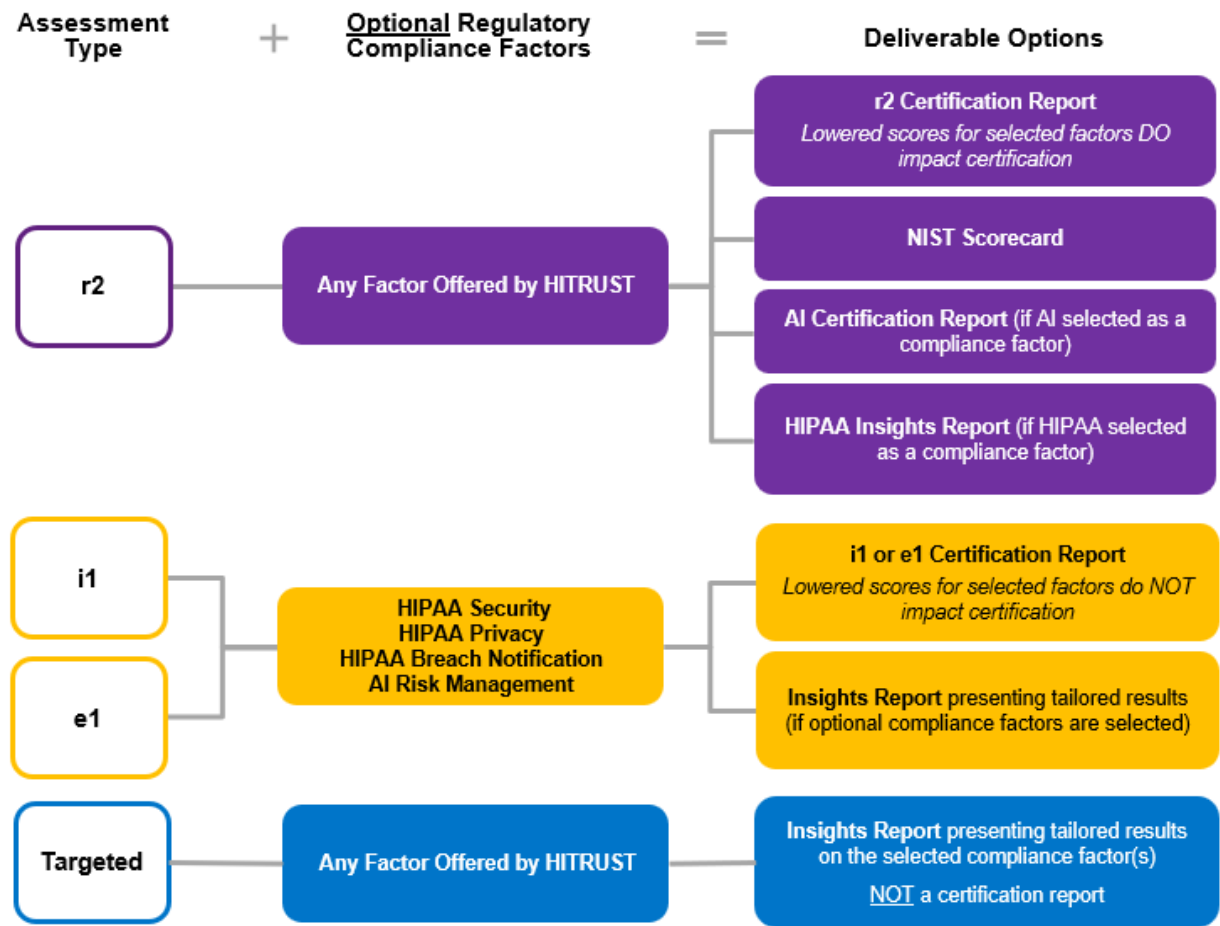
Assessment Type + Optional Regulatory Compliance Factors = Deliverable Options

r2

Any Factor Offered by HITRUST

r2 Certification Report
Lowered scores for selected factors DO impact certification

NIST Scorecard

AI Certification Report (if AI selected as a compliance factor)

HIPAA Insights Report (if HIPAA selected as a compliance factor)

i1

e1

HIPAA Security
HIPAA Privacy
HIPAA Breach Notification
AI Risk Management

i1 or e1 Certification Report
Lowered scores for selected factors do NOT impact certification

Insights Report presenting tailored results (if optional compliance factors are selected)

Targeted

Any Factor Offered by HITRUST

Insights Report presenting tailored results on the selected compliance factor(s)
NOT a certification report